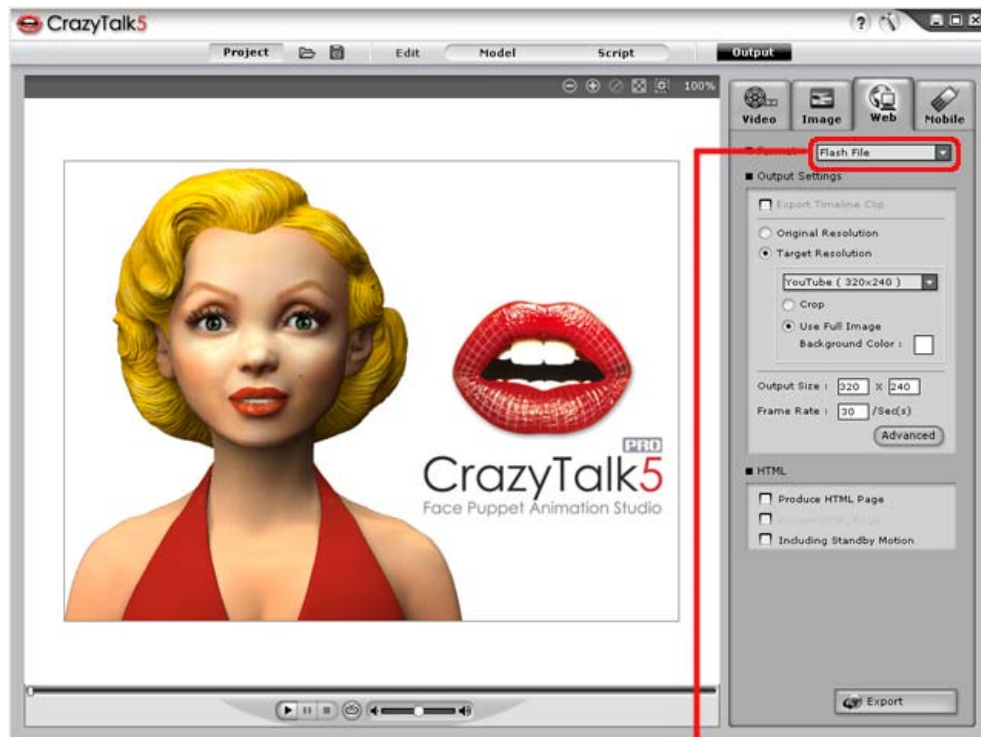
CrazyTalk5

Project

Edit

Model

Script

Output

100%

Video

Image

Web

Mobile

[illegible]

Flash File

Output Settings

Export Timeline Clip

Original Resolution

Target Resolution

YouTube ( 320x240 )

Crop

Use Full Image

Background Color :

Output Size : 320 X 240

Frame Rate : 30 /Sec(s)

Advanced

HTML

Produce HTML Page

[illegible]

Including Standby Motion

Export

PRO

CrazyTalk5

Face Puppet Animation Studio